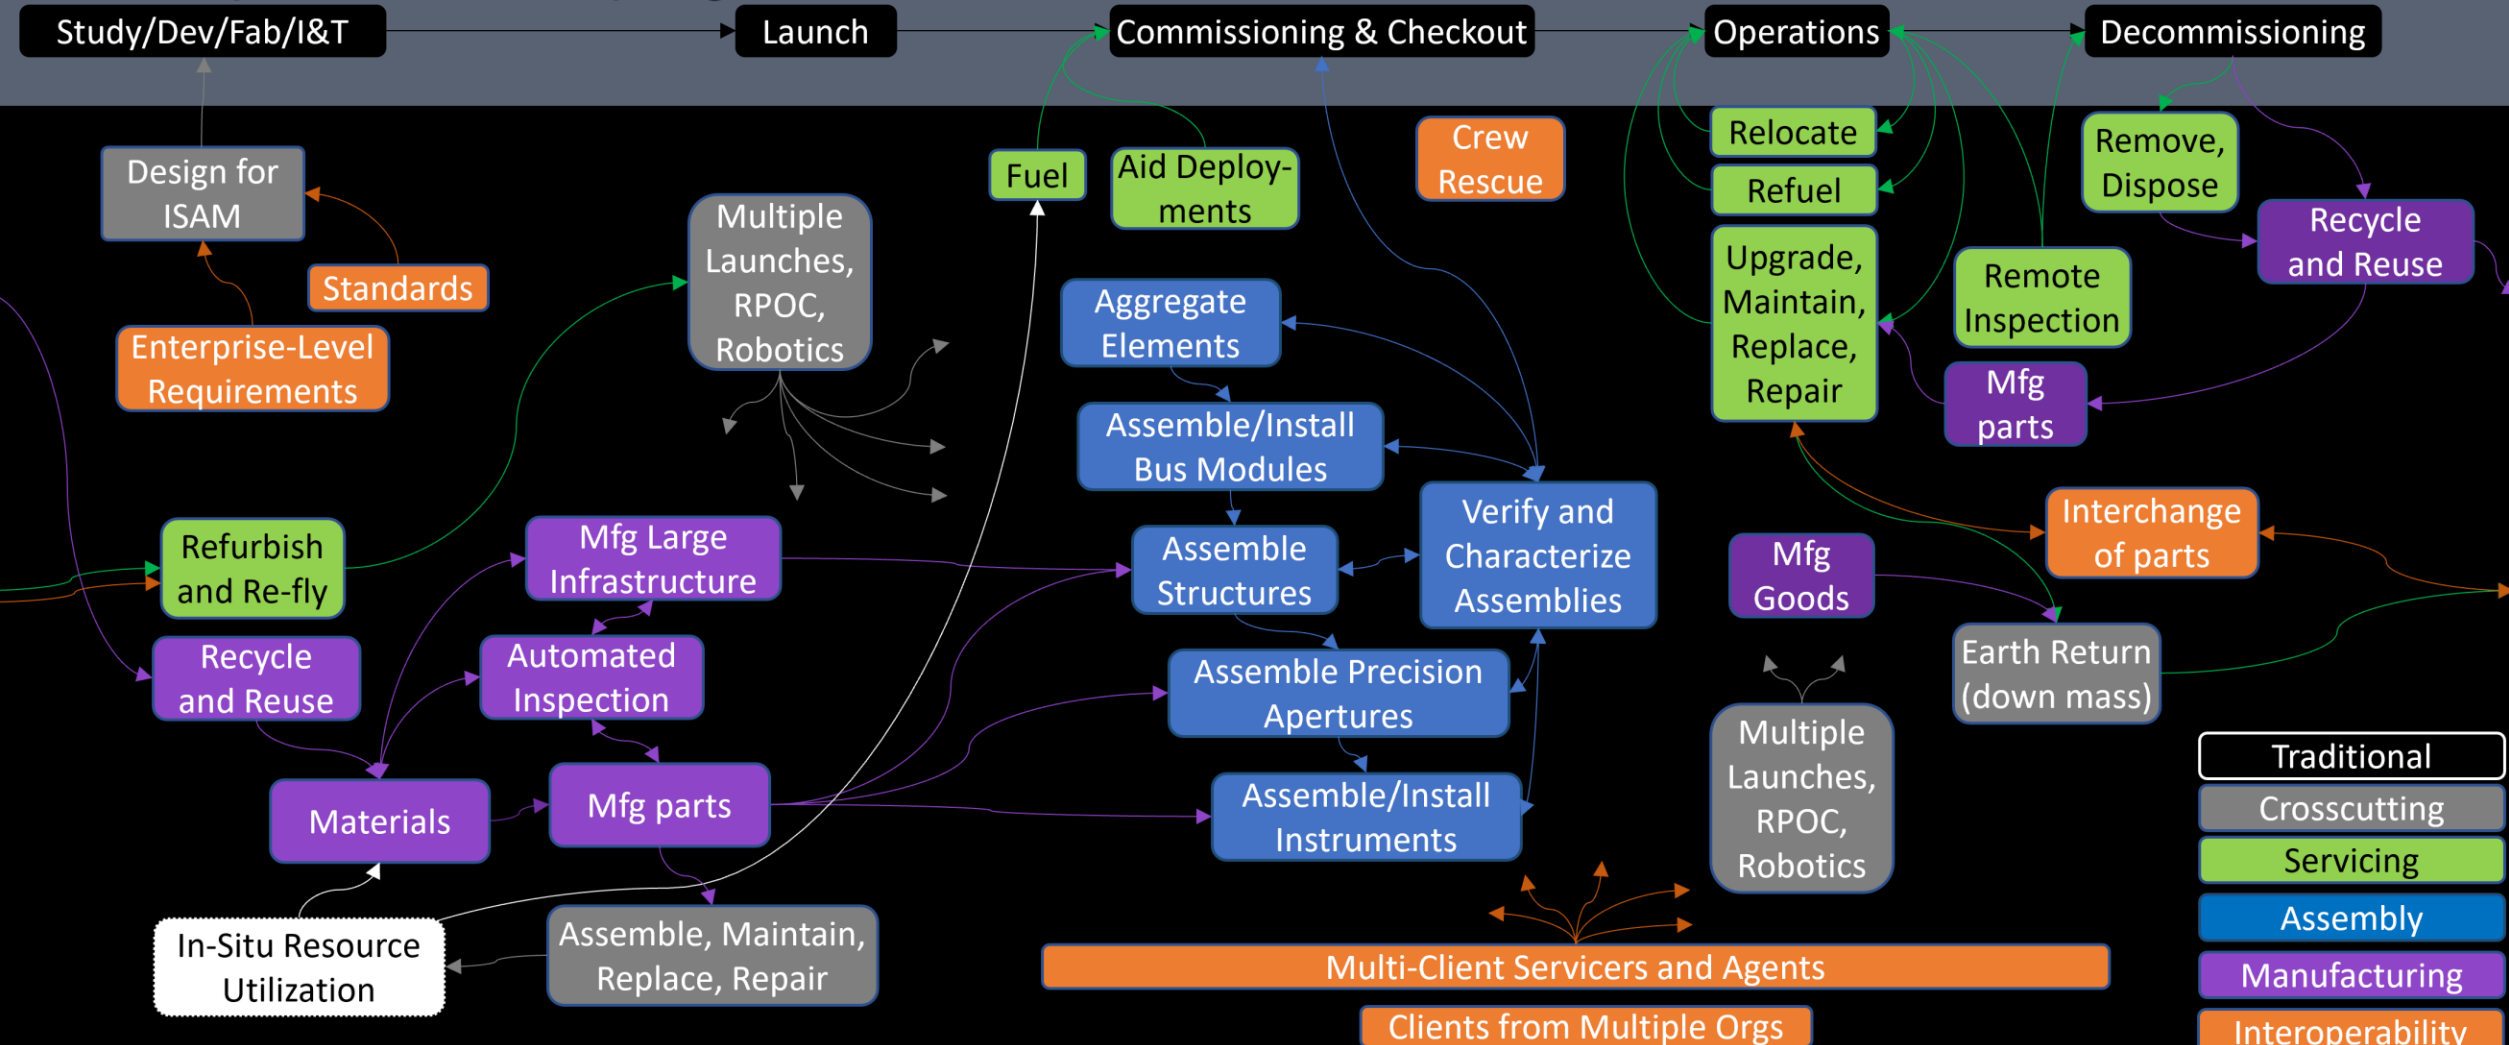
Study/Dev/Fab/I&T

Launch

Commissioning & Checkout

Operations

Decommissioning

Design for ISAM

Standards

Enterprise-Level Requirements

Multiple Launches, RPOC, Robotics

Fuel

Aid Deployments

Crew Rescue

Relocate

Refuel

Upgrade, Maintain, Replace, Repair

Remote Inspection

Mfg parts

Remove, Dispose

Recycle and Reuse

Aggregate Elements

Assemble/Install Bus Modules

Verify and Characterize Assemblies

Assemble Structures

Assemble Precision Apertures

Assemble/Install Instruments

Refurbish and Re-fly

Mfg Large Infrastructure

Automated Inspection

Recycle and Reuse

Materials

Mfg parts

Assemble, Maintain, Replace, Repair

In-Situ Resource Utilization

Mfg Goods

Interchange of parts

Earth Return (down mass)

Multiple Launches, RPOC, Robotics

Multi-Client Servicers and Agents

Clients from Multiple Orgs

Traditional

Crosscutting

Servicing

Assembly

Manufacturing

Interoperability